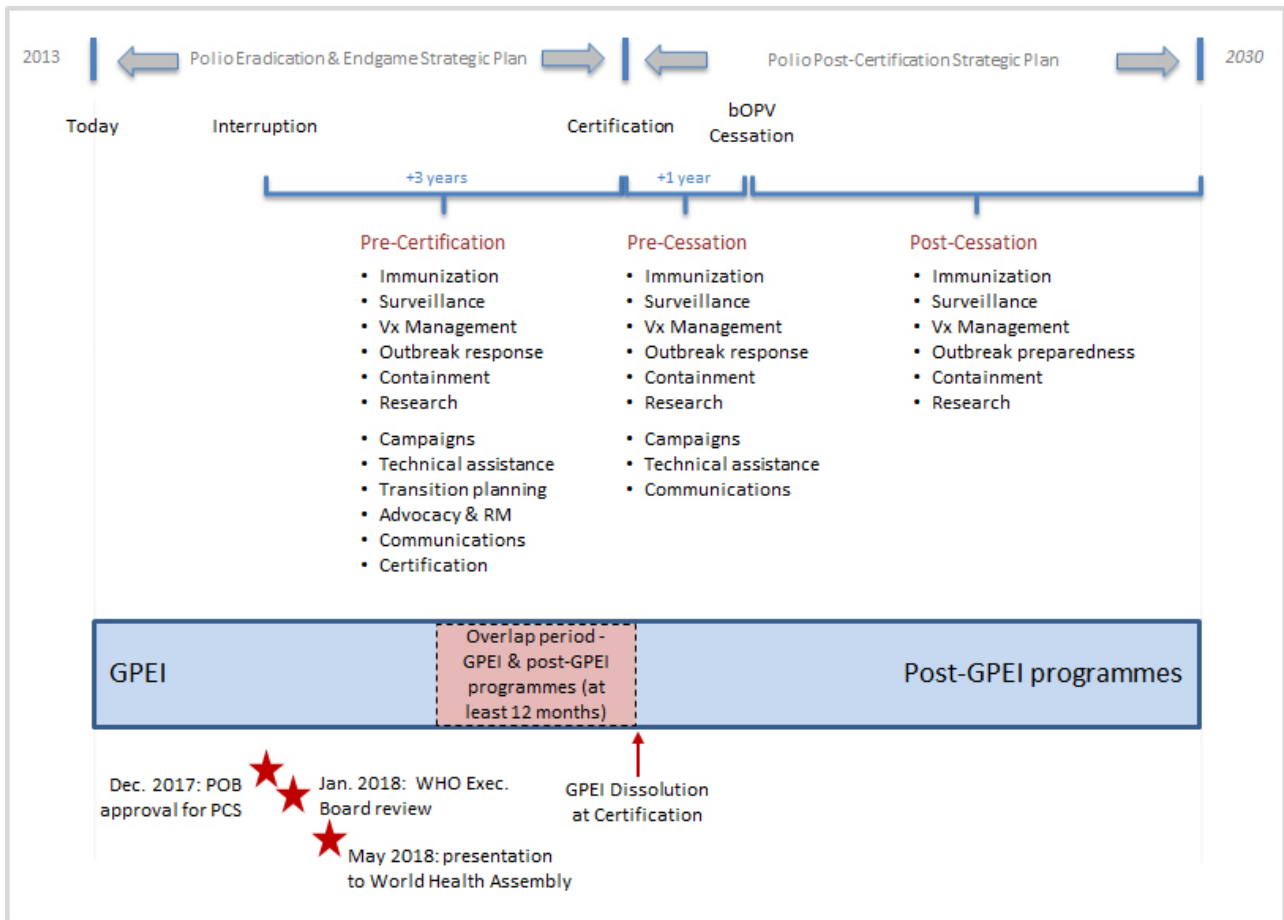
2013

Polio Eradication & Endgame Strategic Plan

Polio Post-Certification Strategic Plan

2030

Today

Interruption

Certification

bOPV Cessation

+3 years

+1 year

Pre-Certification
- Immunization
- Surveillance
- Vx Management
- Outbreak response
- Containment
- Research
- Campaigns
- Technical assistance
- Transition planning
- Advocacy & RM
- Communications
- Certification

Pre-Cessation
- Immunization
- Surveillance
- Vx Management
- Outbreak response
- Containment
- Research
- Campaigns
- Technical assistance
- Communications

Post-Cessation
- Immunization
- Surveillance
- Vx Management
- Outbreak preparedness
- Containment
- Research

GPEI

Overlap period - GPEI & post-GPEI programmes (at least 12 months)

Post-GPEI programmes

Dec. 2017: POB approval for PCS

Jan. 2018: WHO Exec. Board review

May 2018: presentation to World Health Assembly

GPEI Dissolution at Certification